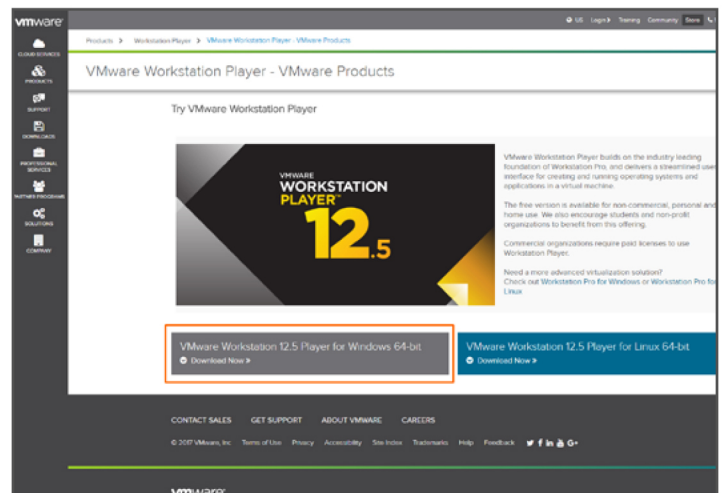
vmware

CLOUD SERVICES
PRODUCTS
SUPPORT
DOWNLOADS
PROFESSIONAL SERVICES
PARTNER PROGRAMS
SOLUTIONS
COMPANY

US Login Training Community Store

Products > Workstation Player > VMware Workstation Player - VMware Products

VMware Workstation Player - VMware Products

Try VMware Workstation Player

VMWARE
WORKSTATION
PLAYER™
12.5

VMware Workstation Player builds on the industry leading foundation of Workstation Pro, and delivers a streamlined user interface for creating and running operating systems and applications in a virtual machine.

The free version is available for non-commercial, personal and home use. We also encourage students and non-profit organizations to benefit from this offering.

Commercial organizations require paid licenses to use Workstation Player.

Need a more advanced virtualization solution? Check out Workstation Pro for Windows or Workstation Pro for Linux

VMware Workstation 12.5 Player for Windows 64-bit
Download Now »

VMware Workstation 12.5 Player for Linux 64-bit
Download Now »

CONTACT SALES GET SUPPORT ABOUT VMWARE CAREERS

© 2017 VMware, Inc Terms of Use Privacy Accessibility Site Index Trademarks Help Feedback

vmware